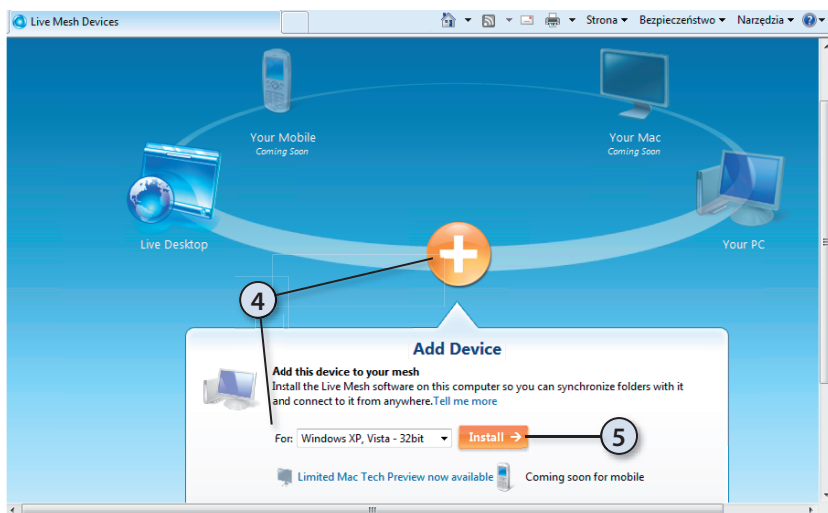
Live Mesh Devices

Strona ▾ Bezpieczeństwo ▾ Narzędzia ▾

Your Mobile
Coming Soon

Your Mac
Coming Soon

Live Desktop

Your PC

4

Add Device

Add this device to your mesh
Install the Live Mesh software on this computer so you can synchronize folders with it and connect to it from anywhere. Tell me more

For: Windows XP, Vista - 32bit

Install →

5

Limited Mac Tech Preview now available

Coming soon for mobile